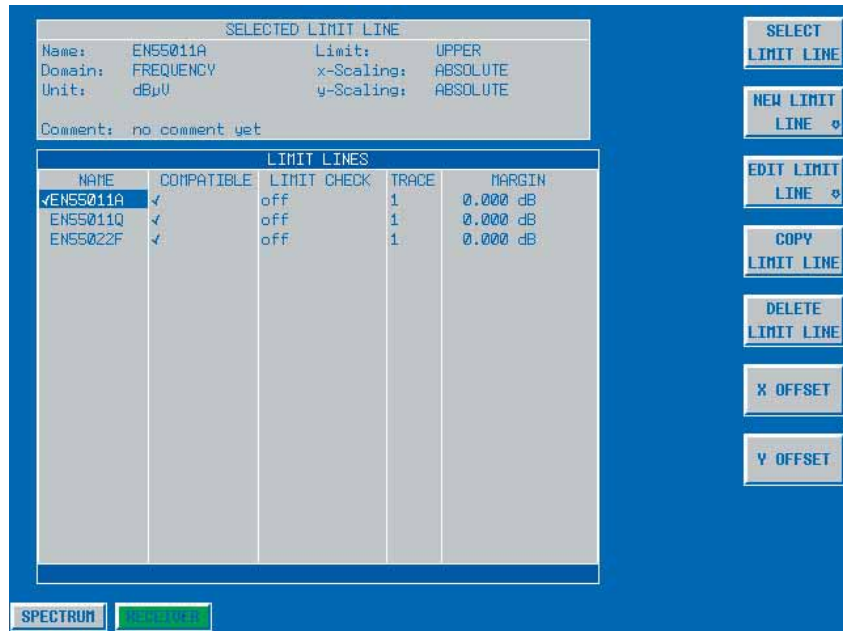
SELECTED LIMIT LINE

Name: EN55011A Limit: UPPER
Domain: FREQUENCY x-Scaling: ABSOLUTE
Unit: dBµV y-Scaling: ABSOLUTE

Comment: no comment yet

LIMIT LINES

| NAME | COMPATIBLE | LIMIT CHECK | TRACE | MARGIN |
|---|---|---|---|---|
| ✓EN55011A | ✓ | off | 1 | 0.000 dB |
| EN55011Q | ✓ | off | 1 | 0.000 dB |
| EN55022F | ✓ | off | 1 | 0.000 dB |

SELECT LIMIT LINE

NEW LIMIT LINE

EDIT LIMIT LINE

COPY LIMIT LINE

DELETE LIMIT LINE

X OFFSET

Y OFFSET

SPECTRUM

RECEIVER